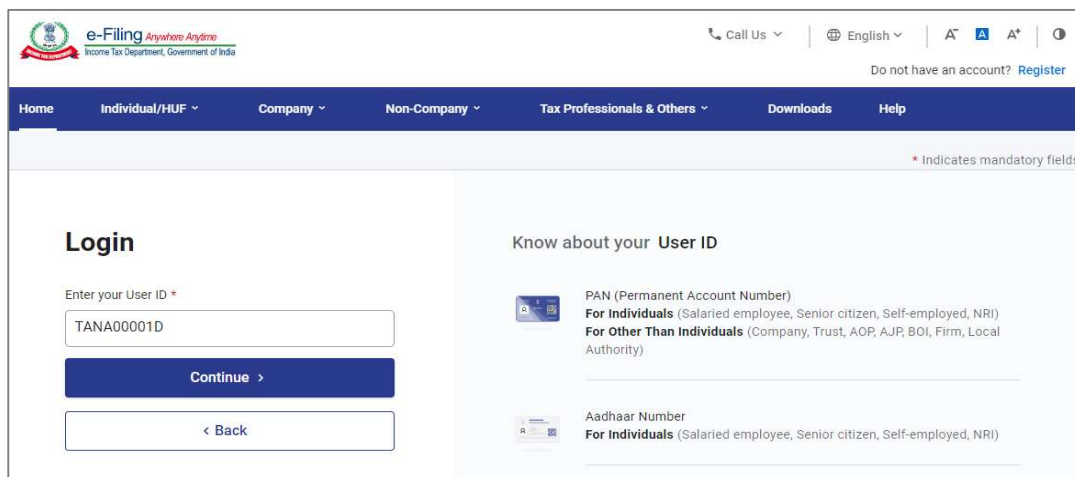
e-Filing Anywhere Anytime
Income Tax Department, Government of India

Call Us ⌄ English ⌄ A⁻ A A⁺

Do not have an account? Register

Home Individual/HUF ⌄ Company ⌄ Non-Company ⌄ Tax Professionals & Others ⌄ Downloads Help

* Indicates mandatory fields

Login

Enter your User ID *

TANA00001D

Continue >

< Back

Know about your User ID

PAN (Permanent Account Number)
For Individuals (Salaried employee, Senior citizen, Self-employed, NRI)
For Other Than Individuals (Company, Trust, AOP, AJP, BOI, Firm, Local Authority)

Aadhaar Number
For Individuals (Salaried employee, Senior citizen, Self-employed, NRI)